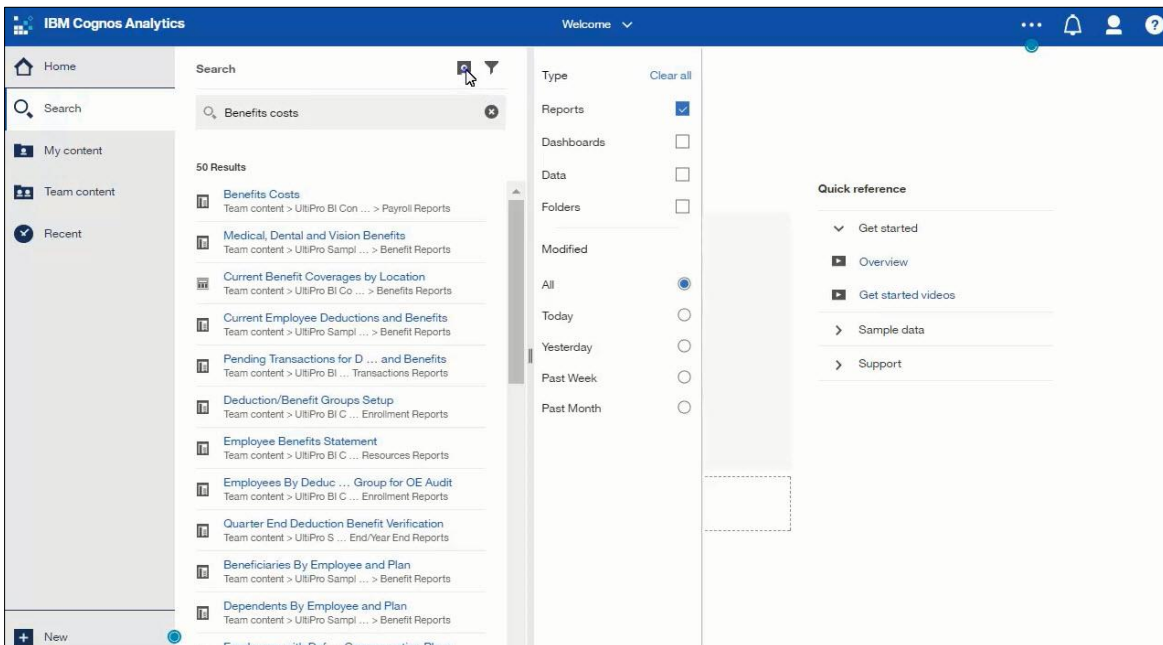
IBM Cognos Analytics

Welcome

Home

Search

My content

Team content

Recent

New

Search

Benefits costs

50 Results

Benefits Costs
Team content > UltiPro BI Con ... > Payroll Reports

Medical, Dental and Vision Benefits
Team content > UltiPro Sampl ... > Benefit Reports

Current Benefit Coverages by Location
Team content > UltiPro BI Co ... > Benefits Reports

Current Employee Deductions and Benefits
Team content > UltiPro Sampl ... > Benefit Reports

Pending Transactions for D ... and Benefits
Team content > UltiPro BI ... Transactions Reports

Deduction/Benefit Groups Setup
Team content > UltiPro BI C ... Enrollment Reports

Employee Benefits Statement
Team content > UltiPro BI C ... Resources Reports

Employees By Deduc ... Group for OE Audit
Team content > UltiPro BI C ... Enrollment Reports

Quarter End Deduction Benefit Verification
Team content > UltiPro S ... End/Year End Reports

Beneficiaries By Employee and Plan
Team content > UltiPro Sampl ... > Benefit Reports

Dependents By Employee and Plan
Team content > UltiPro Sampl ... > Benefit Reports

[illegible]

Type

Clear all

Reports

Dashboards

Data

Folders

Modified

All

Today

Yesterday

Past Week

Past Month

Quick reference

Get started

Overview

Get started videos

Sample data

Support